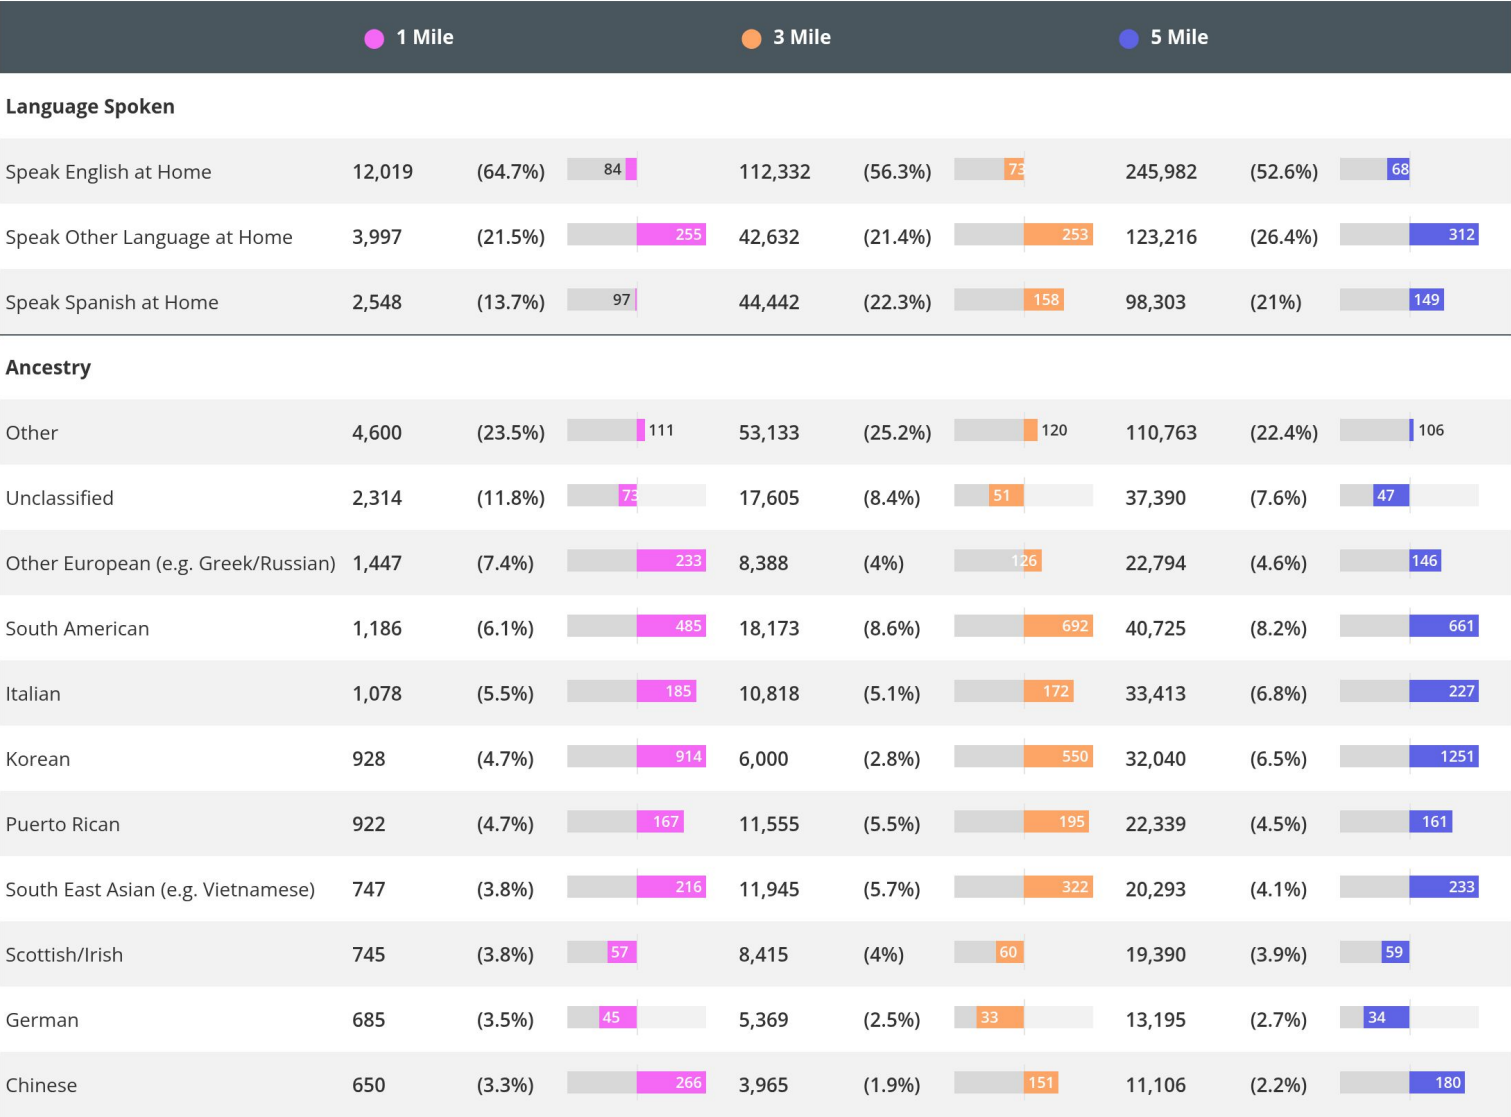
| | 1 Mile | | | 3 Mile | | | 5 Mile | | |
|---|---|---|---|---|---|---|---|---|---|
| **Language Spoken** | | | | | | | | | |
| Speak English at Home | 12,019 | (64.7%) | 84 | 112,332 | (56.3%) | 73 | 245,982 | (52.6%) | 68 |
| Speak Other Language at Home | 3,997 | (21.5%) | 255 | 42,632 | (21.4%) | 253 | 123,216 | (26.4%) | 312 |
| Speak Spanish at Home | 2,548 | (13.7%) | 97 | 44,442 | (22.3%) | 158 | 98,303 | (21%) | 149 |
| **Ancestry** | | | | | | | | | |
| Other | 4,600 | (23.5%) | 111 | 53,133 | (25.2%) | 120 | 110,763 | (22.4%) | 106 |
| Unclassified | 2,314 | (11.8%) | 73 | 17,605 | (8.4%) | 51 | 37,390 | (7.6%) | 47 |
| Other European (e.g. Greek/Russian) | 1,447 | (7.4%) | 233 | 8,388 | (4%) | 126 | 22,794 | (4.6%) | 146 |
| South American | 1,186 | (6.1%) | 485 | 18,173 | (8.6%) | 692 | 40,725 | (8.2%) | 661 |
| Italian | 1,078 | (5.5%) | 185 | 10,818 | (5.1%) | 172 | 33,413 | (6.8%) | 227 |
| Korean | 928 | (4.7%) | 914 | 6,000 | (2.8%) | 550 | 32,040 | (6.5%) | 1251 |
| Puerto Rican | 922 | (4.7%) | 167 | 11,555 | (5.5%) | 195 | 22,339 | (4.5%) | 161 |
| South East Asian (e.g. Vietnamese) | 747 | (3.8%) | 216 | 11,945 | (5.7%) | 322 | 20,293 | (4.1%) | 233 |
| Scottish/Irish | 745 | (3.8%) | 57 | 8,415 | (4%) | 60 | 19,390 | (3.9%) | 59 |
| German | 685 | (3.5%) | 45 | 5,369 | (2.5%) | 33 | 13,195 | (2.7%) | 34 |
| Chinese | 650 | (3.3%) | 266 | 3,965 | (1.9%) | 151 | 11,106 | (2.2%) | 180 |